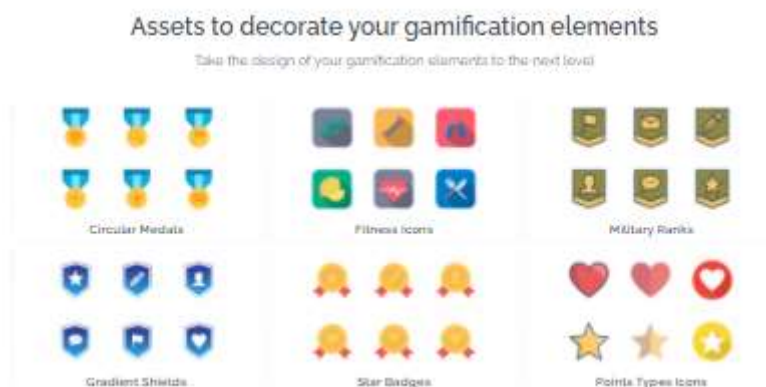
Assets to decorate your gamification elements

Take the design of your gamification elements to the next level

Circular Medals

Fitness Icons

Military Ranks

Gradient Shields

Star Badges

Points Types Icons